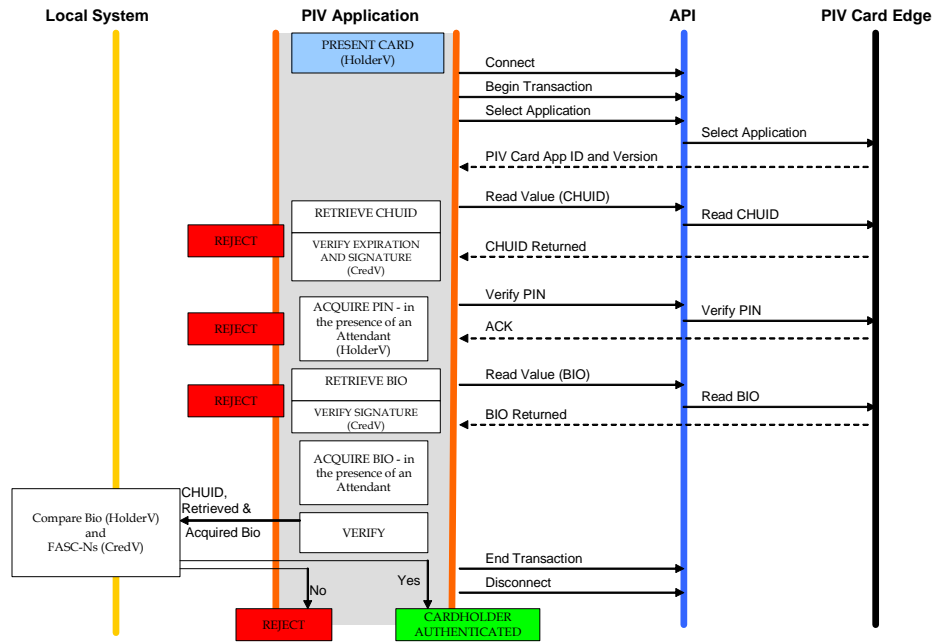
Local System

PIV Application

API

PIV Card Edge

PRESENT CARD (HolderV)

Connect

Begin Transaction

Select Application

Select Application

PIV Card App ID and Version

Read Value (CHUID)

RETRIEVE CHUID

Read CHUID

REJECT

VERIFY EXPIRATION AND SIGNATURE (CredV)

CHUID Returned

Verify PIN

ACQUIRE PIN - in the presence of an Attendant (HolderV)

Verify PIN

REJECT

ACK

RETRIEVE BIO

Read Value (BIO)

REJECT

Read BIO

VERIFY SIGNATURE (CredV)

BIO Returned

ACQUIRE BIO - in the presence of an Attendant

CHUID, Retrieved & Acquired Bio

Compare Bio (HolderV) and FASC-Ns (CredV)

VERIFY

End Transaction

Yes

Disconnect

No

REJECT

CARDHOLDER AUTHENTICATED